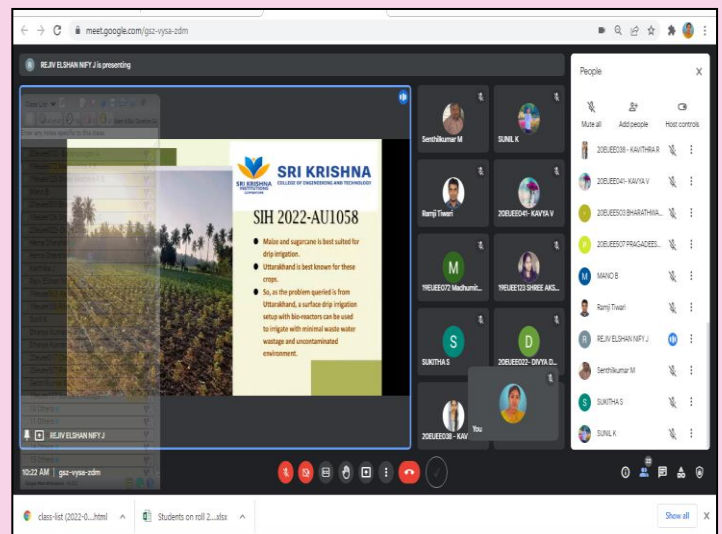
meet.google.com/gsz-vysa-zdm

REJIV ELSHAN NIFY J is presenting

SRI KRISHNA COLLEGE OF ENGINEERING AND TECHNOLOGY

SRI KRISHNA INSTITUTIONS COIMBATORE

SIH 2022-AU1058

- Maize and sugarcane is best suited for drip irrigation.
- Uttarakhand is best known for these crops.
- So, as the problem queried is from Uttarakhand, a surface drip irrigation setup with bio-reactors can be used to irrigate with minimal waste water wastage and uncontaminated environment.

REJIV ELSHAN NIFY J

Senthilkumar M
SUNIL K
Ramji Tiwari
20EUEE041- KAVYA V
19EUEE072 Madhumit...
19EUEE123 SHREE AKS...
SUKITHA S
20EUEE022- DIVYA D...
20EUEE038 - KAV
You

People
Mute all
Add people
Host controls
20EUEE038 - KAVITHRA R
20EUEE041- KAVYA V
20EUEE503 BHARATHWA...
20EUEE507 PRAGADEES...
MANO B
Ramji Tiwari
REJIV ELSHAN NIFY J
Senthilkumar M
SUKITHA S
SUNIL K

10:22 AM | gsz-vysa-zdm

class-list (2022-0....html
Students on roll 2....xlsx
Show all